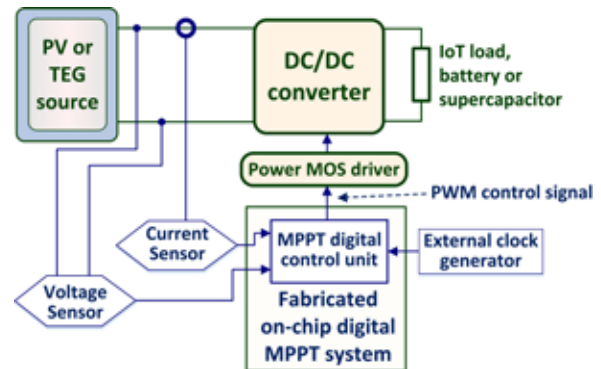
PV or TEG source

DC/DC converter

IoT load, battery or supercapacitor

Power MOS driver

PWM control signal

Current Sensor

MPPT digital control unit

External clock generator

Voltage Sensor

Fabricated on-chip digital MPPT system